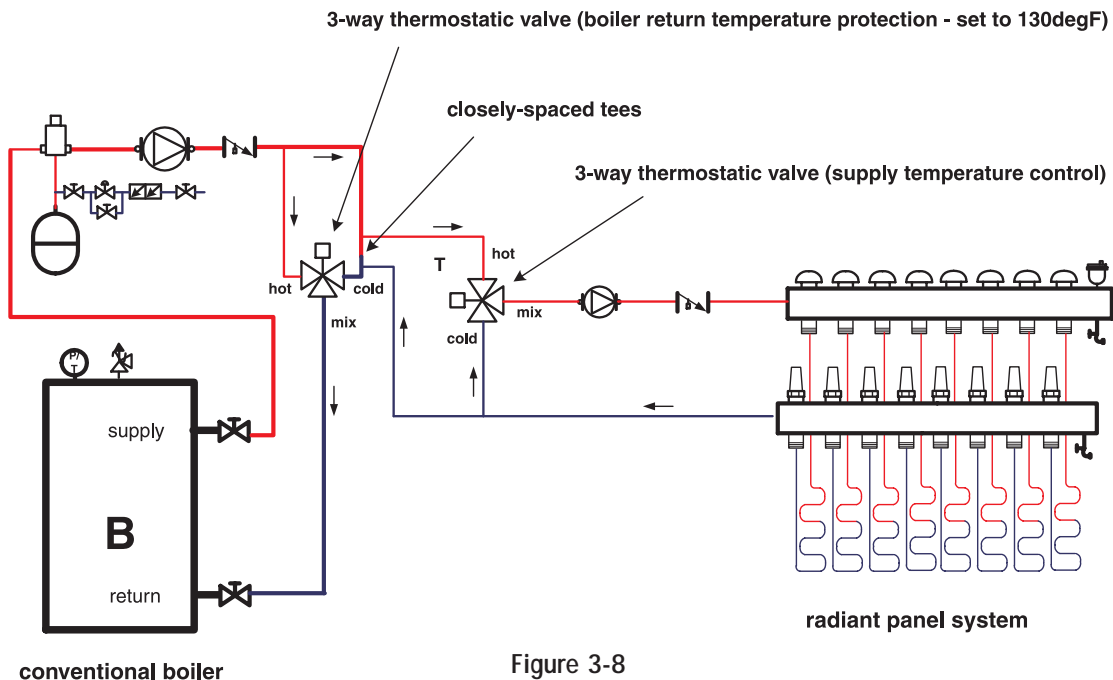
3-way thermostatic valve (boiler return temperature protection - set to 130degF)

closely-spaced tees

3-way thermostatic valve (supply temperature control)

hot

T

hot

cold

mix

cold

mix

P/T

supply

B

return

radiant panel system

conventional boiler

Figure 3-8